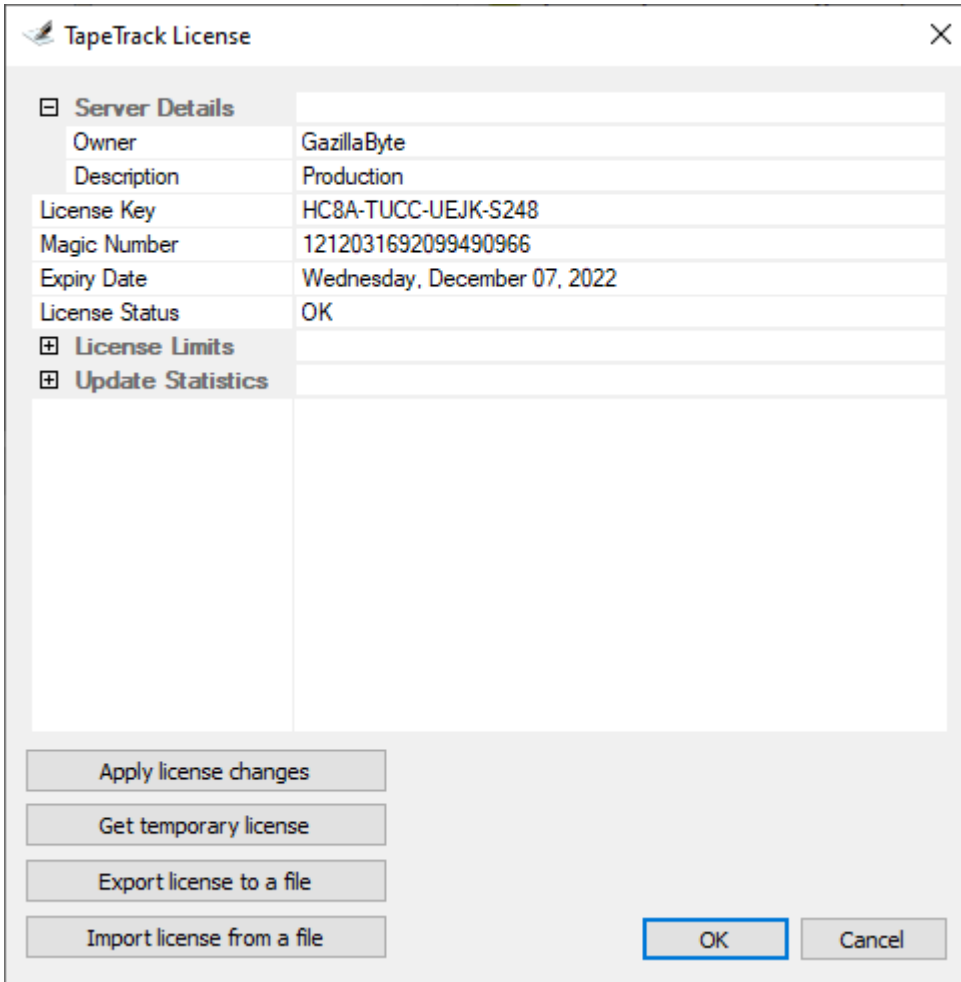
TapeTrack License

⊟ Server Details

| | |
|---|---|
| Owner | GazillaByte |
| Description | Production |
| License Key | HC8A-TUCC-UEJK-S248 |
| Magic Number | 1212031692099490966 |
| Expiry Date | Wednesday, December 07, 2022 |
| License Status | OK |

⊞ License Limits
⊞ Update Statistics

Apply license changes
Get temporary license
Export license to a file
Import license from a file
OK
Cancel